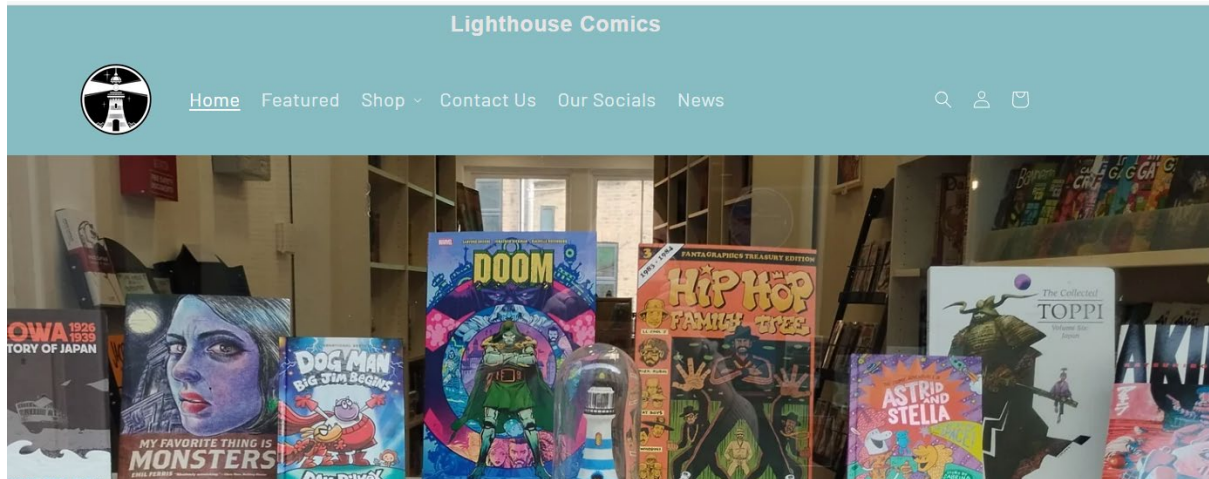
Lighthouse Comics

Home Featured Shop Contact Us Our Socials News

OWA 1926 1939
TORY OF JAPAN

MY FAVORITE THING IS MONSTERS
EMIL FERRIS

DOG MAN
BIG JIM BEGINS

DOOM

FANTAGRAPHICS TREASURY EDITION
1983-1984
HIP HOP FAMILY TREE

ASTRID AND STELLA

The Collected
TOPPI
Volume Six:
Japan